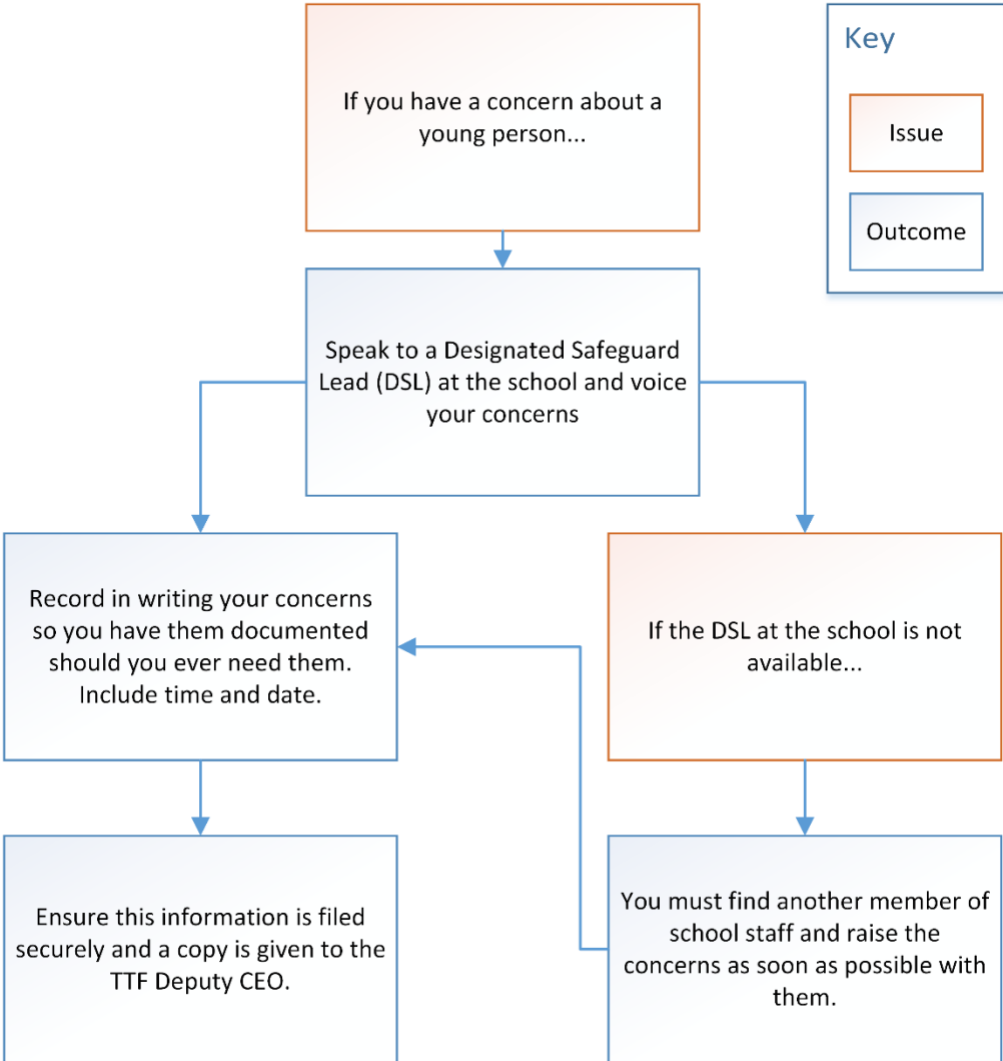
If you have a concern about a young person...

Key

Issue

Outcome

Speak to a Designated Safeguard Lead (DSL) at the school and voice your concerns

Record in writing your concerns so you have them documented should you ever need them. Include time and date.

If the DSL at the school is not available...

Ensure this information is filed securely and a copy is given to the TTF Deputy CEO.

You must find another member of school staff and raise the concerns as soon as possible with them.